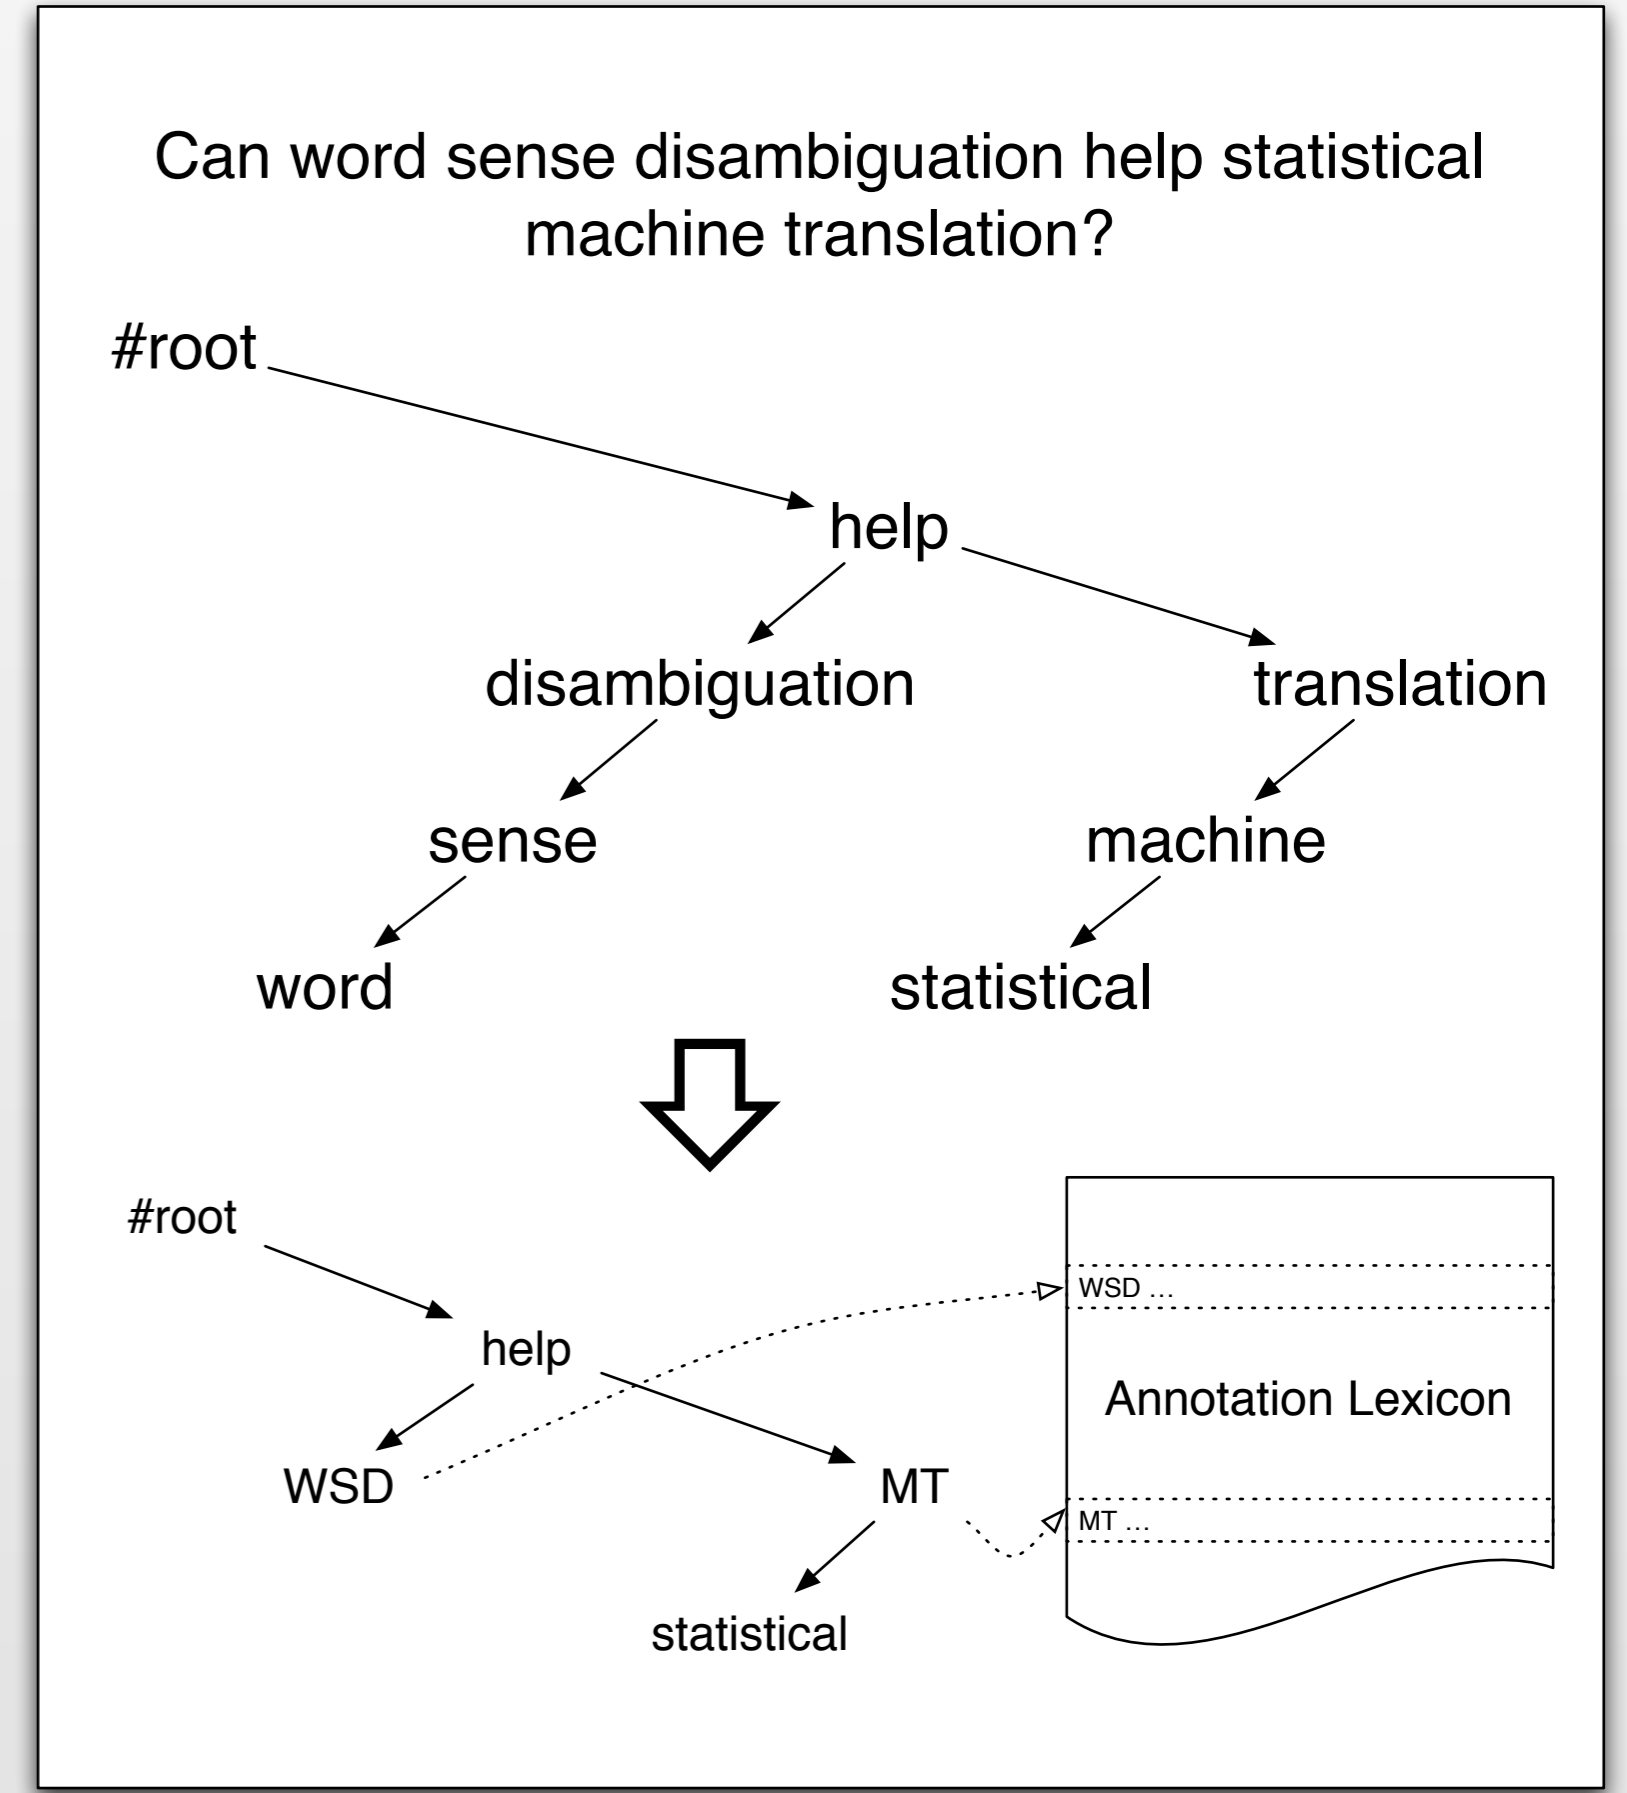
Can word sense disambiguation help statistical machine translation?

#root

help

disambiguation

translation

sense

machine

word

statistical

#root

help

WSD

MT

statistical

WSD ...

Annotation Lexicon

MT ...